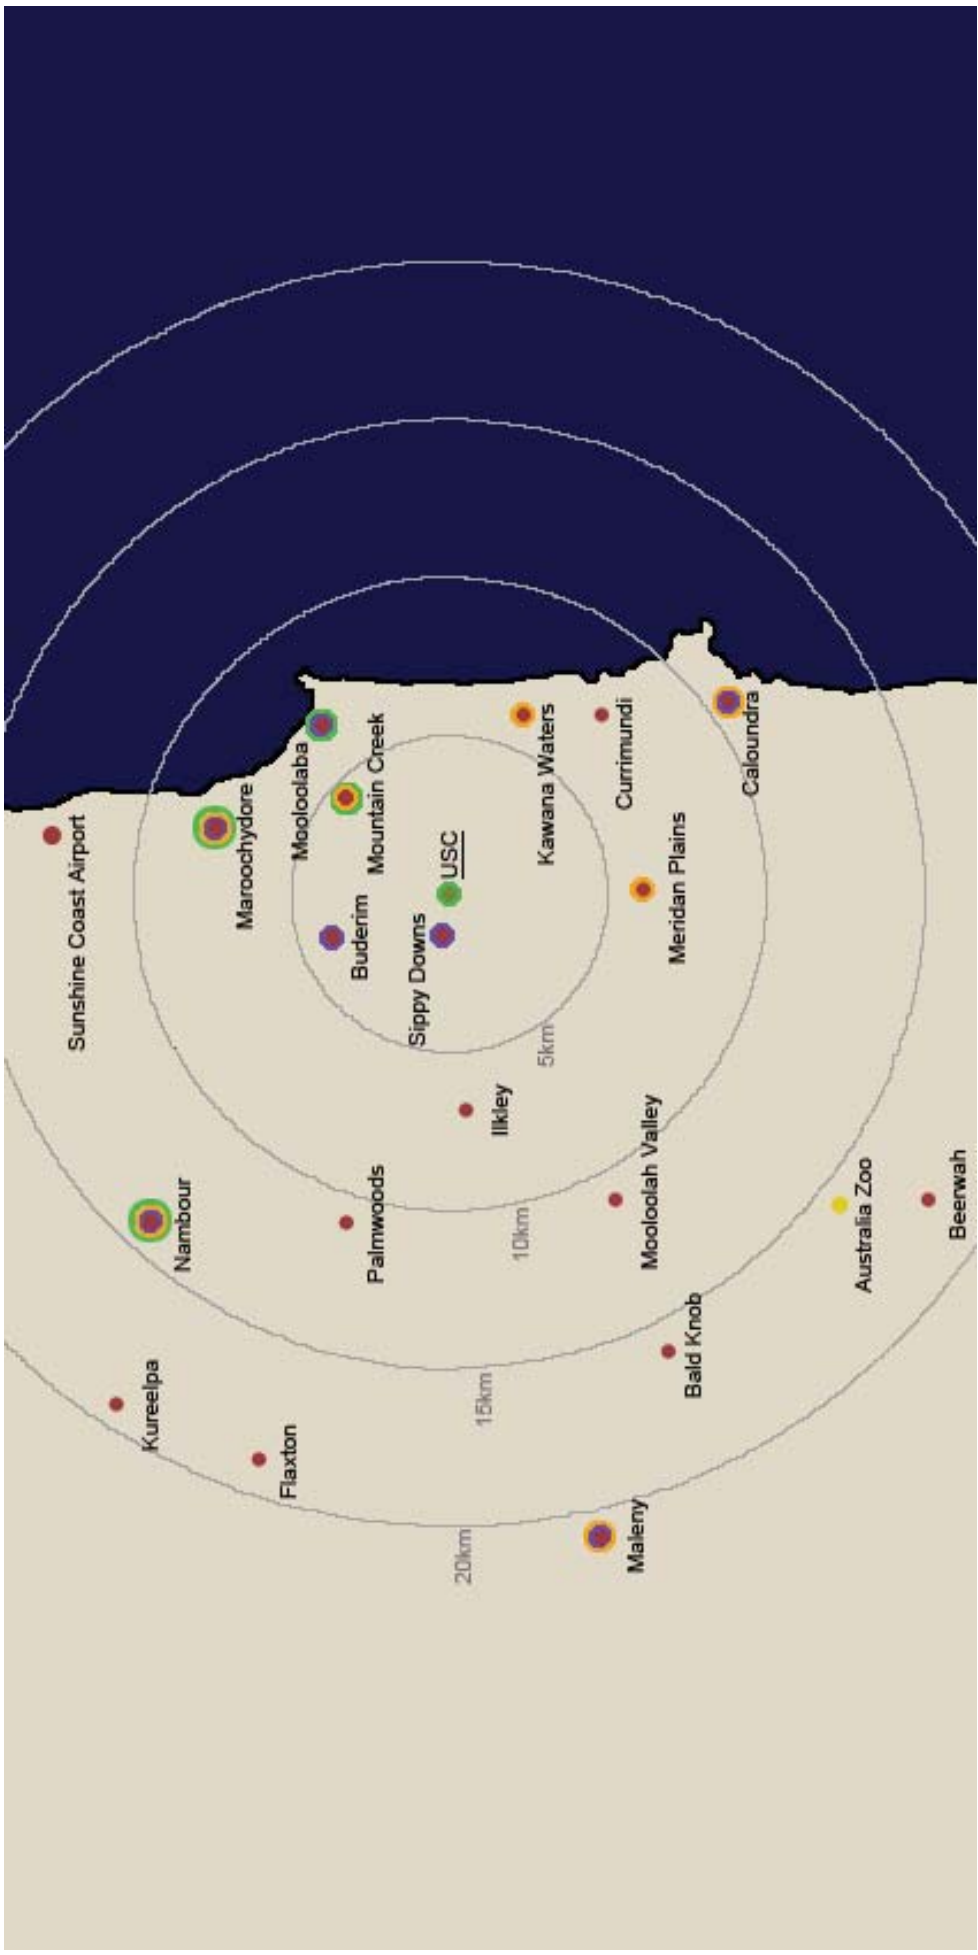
Sunshine Coast Airport
Maroochydore
Mooloolaba
Mountain Creek
USC
Kawana Waters
Currimundi
Caloundra
Buderim
Sippy Downs
Meridan Plains
5km
Ilkley
Nambour
Palmwoods
10km
Mooloolah Valley
Australia Zoo
Beerwah
Kureelpa
Flaxton
15km
Bald Knob
20km
Maleny